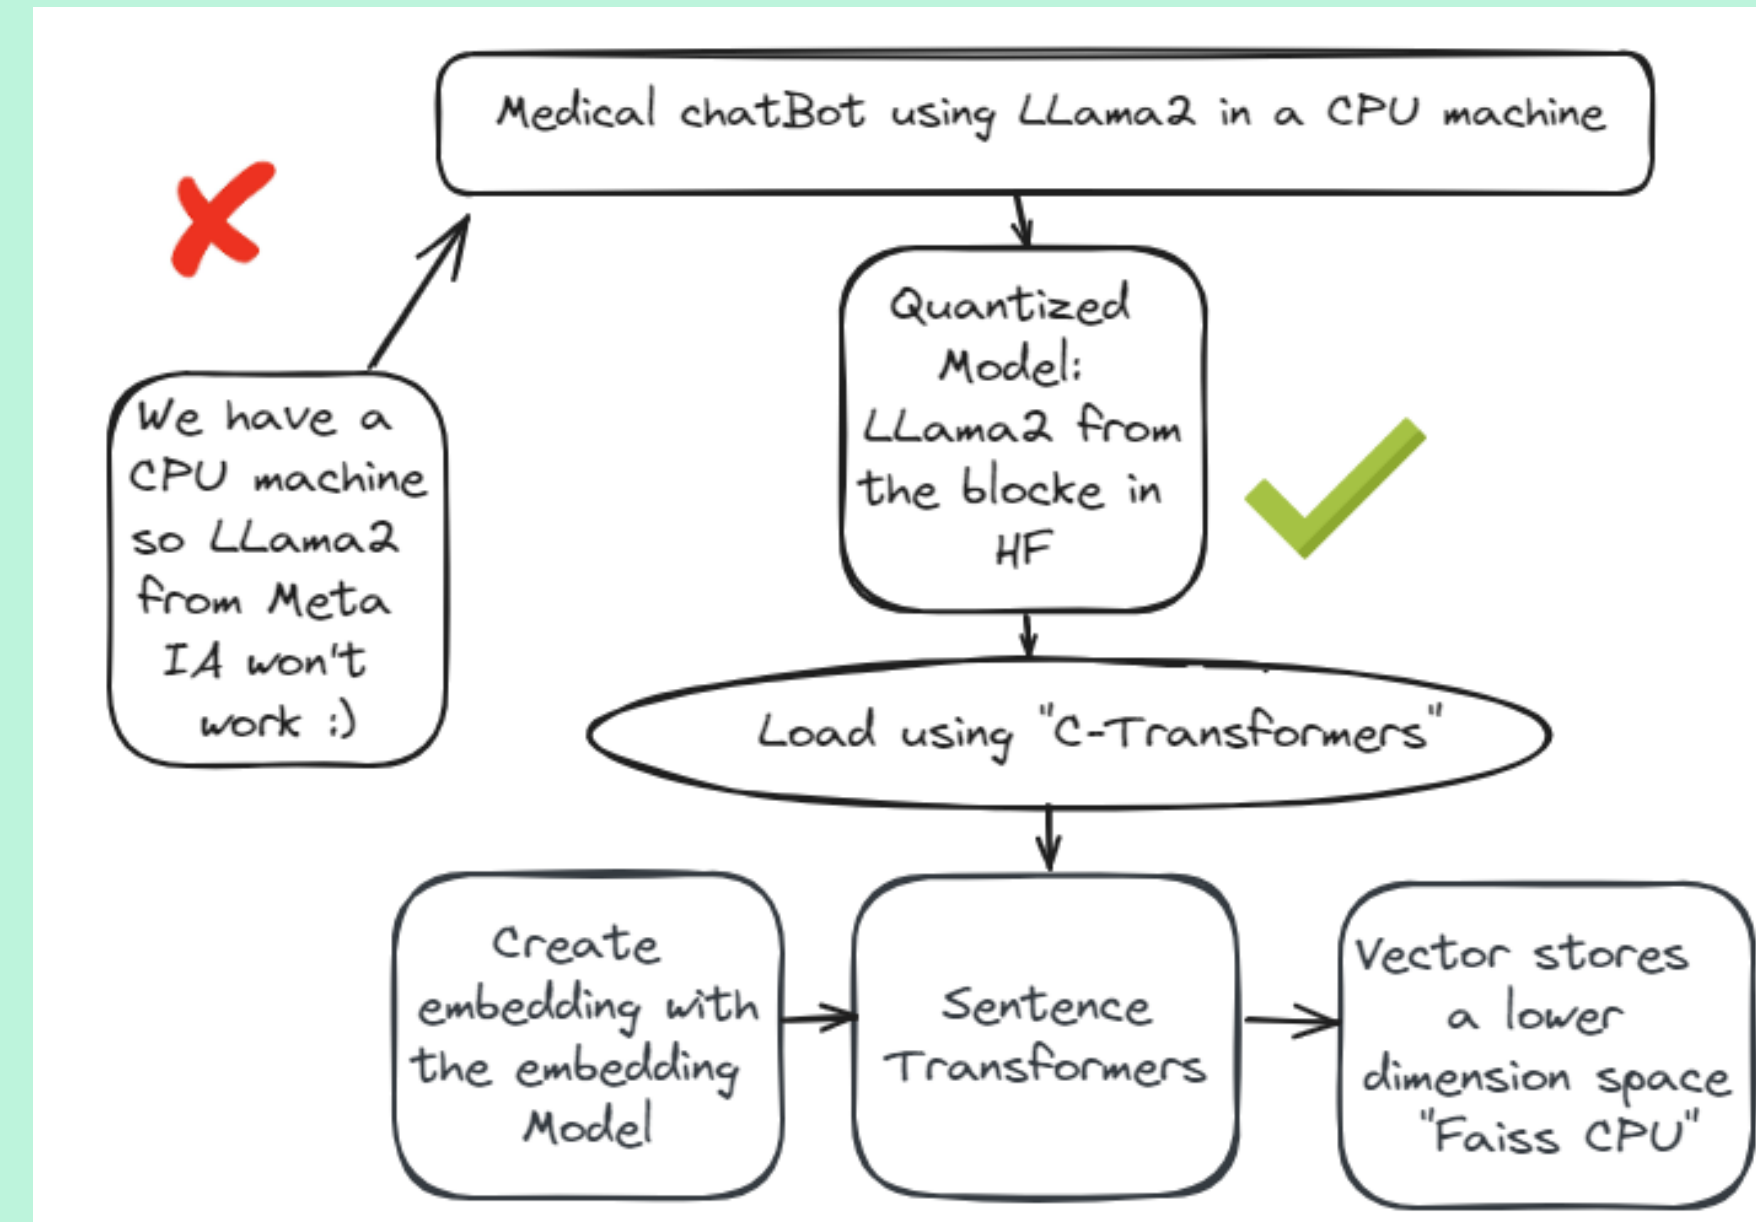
Medical chatBot using LLama2 in a CPU machine

We have a CPU machine so LLama2 from Meta IA won't work :)

Quantized Model: LLama2 from the blocke in HF

Load using "C-Transformers"

Create embedding with the embedding Model

Sentence Transformers

Vector stores a lower dimension space "Faiss CPU"